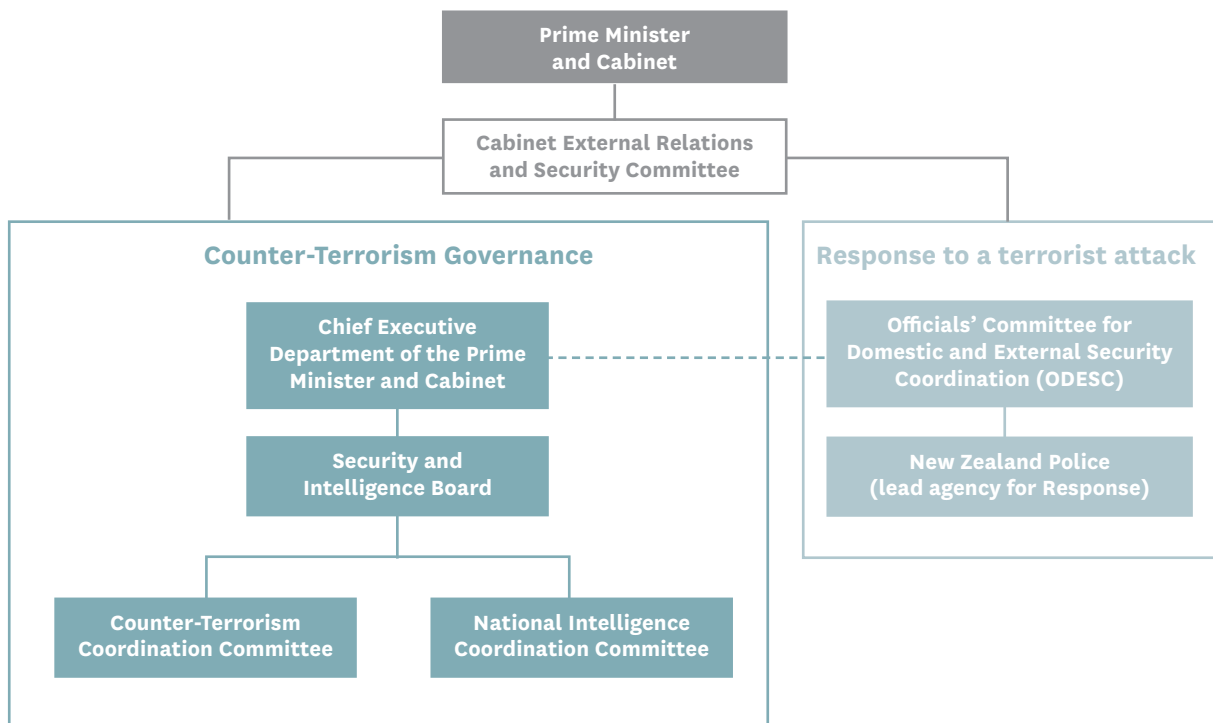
Prime Minister and Cabinet

Cabinet External Relations and Security Committee

Counter-Terrorism Governance

Chief Executive Department of the Prime Minister and Cabinet

Security and Intelligence Board

Counter-Terrorism Coordination Committee

National Intelligence Coordination Committee

Response to a terrorist attack

Officials' Committee for Domestic and External Security Coordination (ODESC)

New Zealand Police (lead agency for Response)